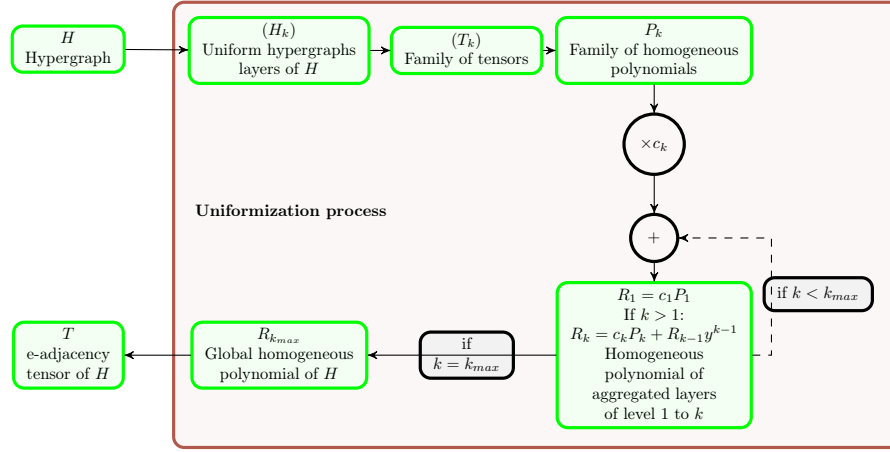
$H$
Hypergraph

$(H_k)$
Uniform hypergraphs layers of $H$

$(T_k)$
Family of tensors

$P_k$
Family of homogeneous polynomials

$\times c_k$

Uniformization process

$+$

if $k < k_{max}$

$R_1 = c_1 P_1$
If $k > 1$:
$R_k = c_k P_k + R_{k-1} y^{k-1}$
Homogeneous polynomial of aggregated layers of level 1 to $k$

if
$k = k_{max}$

$R_{k_{max}}$
Global homogeneous polynomial of $H$

$T$
e-adjacency tensor of $H$